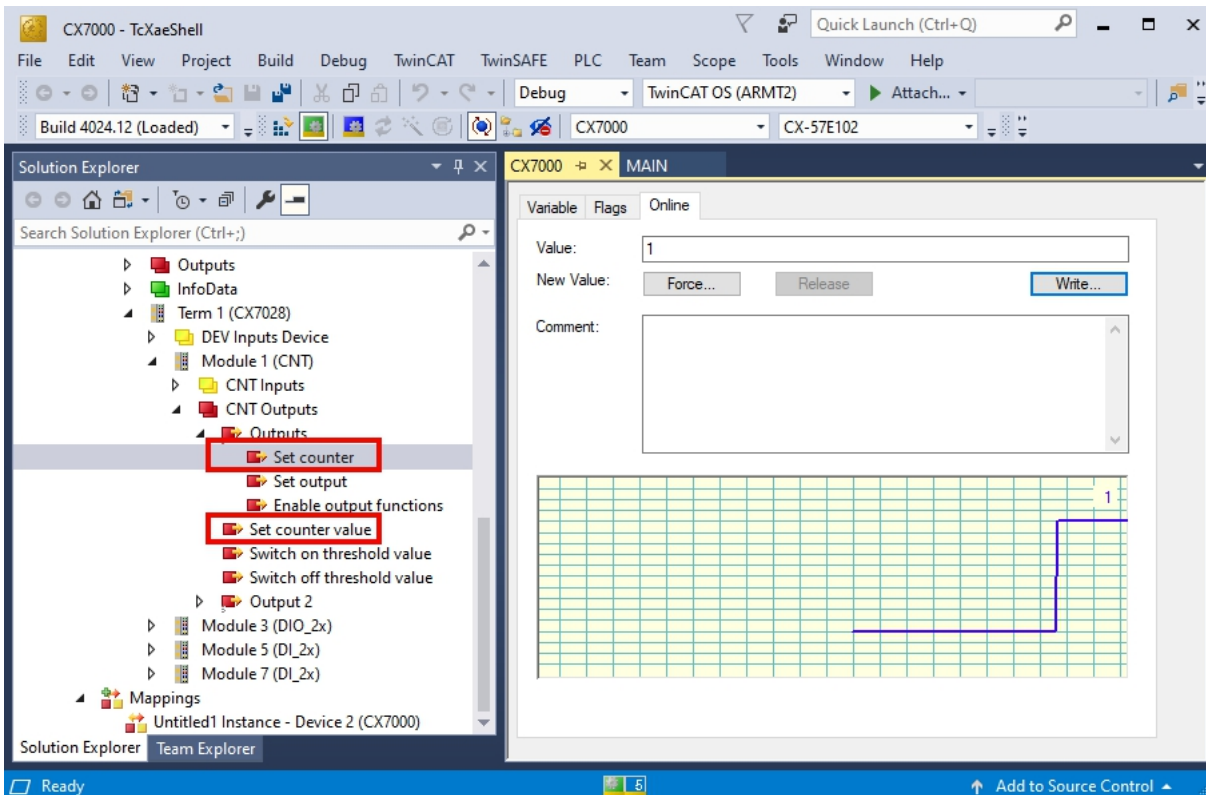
CX7000 - TcXaeShell

Quick Launch (Ctrl+Q)

File Edit View Project Build Debug TwinCAT TwinSAFE PLC Team Scope Tools Window Help

Debug TwinCAT OS (ARMT2) Attach...

Build 4024.12 (Loaded) CX7000 CX-57E102

Solution Explorer

Search Solution Explorer (Ctrl+;)

Outputs
InfoData
Term 1 (CX7028)
DEV Inputs Device
Module 1 (CNT)
CNT Inputs
CNT Outputs
Outputs
Set counter
Set output
Enable output functions
Set counter value
Switch on threshold value
Switch off threshold value
Output 2
Module 3 (DIO_2x)
Module 5 (DI_2x)
Module 7 (DI_2x)
Mappings
Untitled1 Instance - Device 2 (CX7000)

Solution Explorer Team Explorer

CX7000 MAIN

Variable Flags Online

Value: 1
New Value: Force... Release Write...
Comment:

1

Ready 5 Add to Source Control